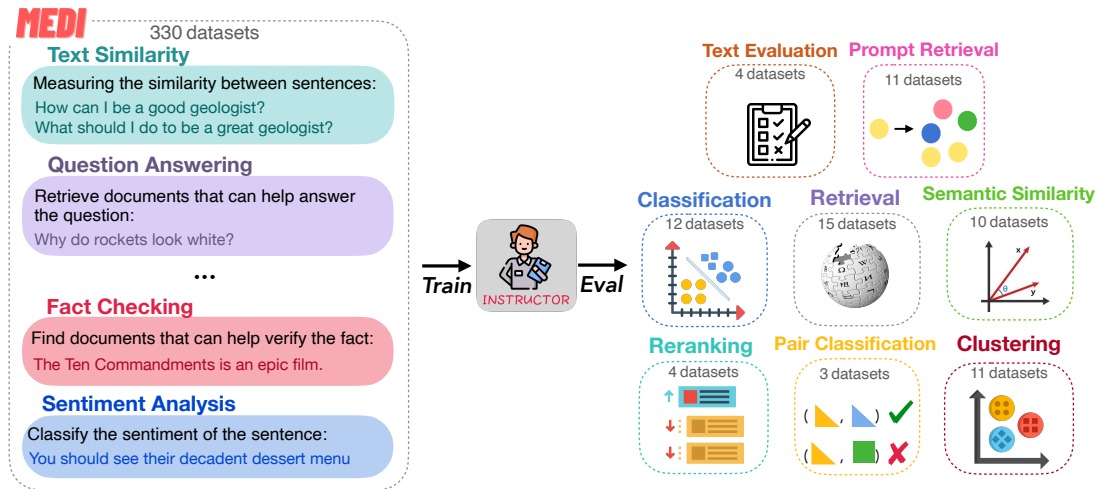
MEDI
330 datasets

Text Similarity
Measuring the similarity between sentences:
How can I be a good geologist?
What should I do to be a great geologist?

Question Answering
Retrieve documents that can help answer the question:
Why do rockets look white?

...

Fact Checking
Find documents that can help verify the fact:
The Ten Commandments is an epic film.

Sentiment Analysis
Classify the sentiment of the sentence:
You should see their decadent dessert menu

Train
INSTRUCTOR
Eval

Text Evaluation
4 datasets

Prompt Retrieval
11 datasets

Classification
12 datasets

Retrieval
15 datasets

Semantic Similarity
10 datasets

Reranking
4 datasets

Pair Classification
3 datasets

Clustering
11 datasets